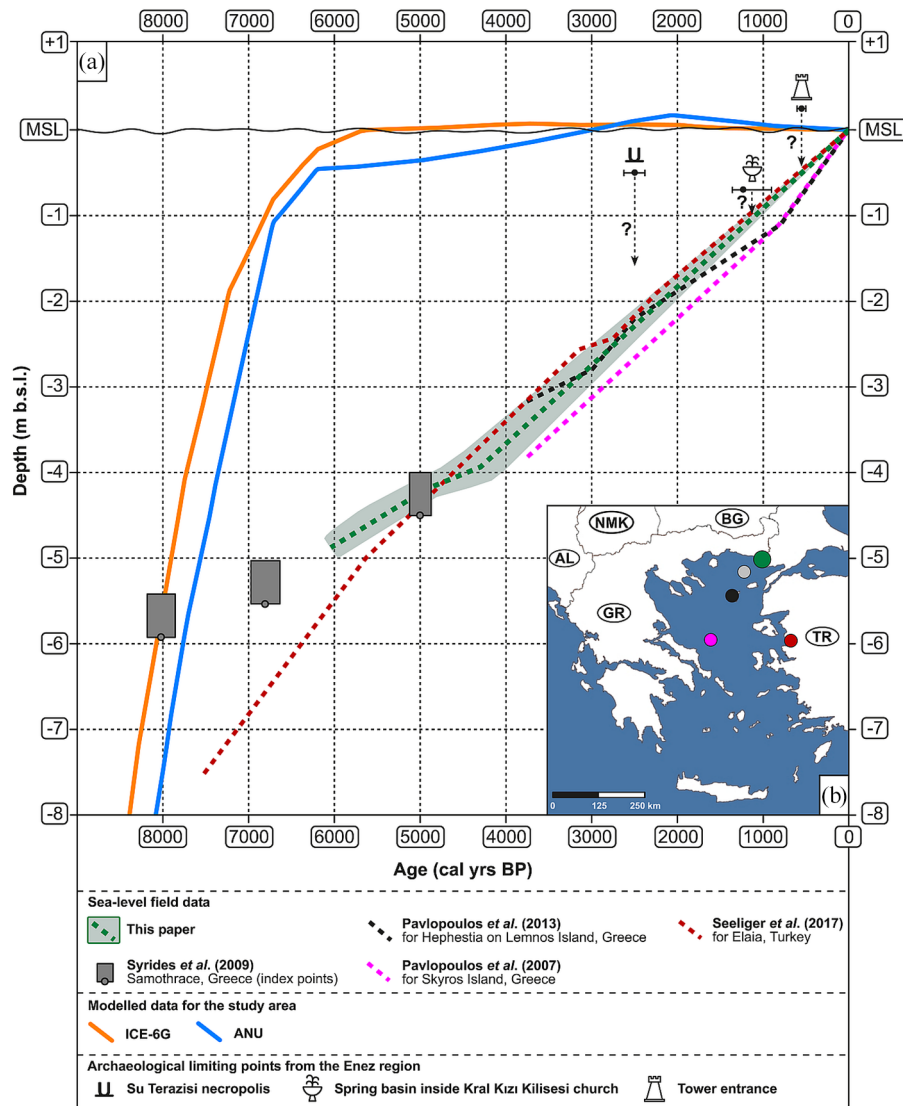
8000 7000 6000 5000 4000 3000 2000 1000 0

(a)

+1 +1
MSL MSL
-1 -1
-2 -2
-3 -3
-4 -4
-5 -5
-6 -6
-7 -7
-8 -8

?
?
?

Depth (m b.s.l.)

NMK
BG
AL
GR
TR
0 125 250 km
(b)

8000 7000 6000 5000 4000 3000 2000 1000 0

Age (cal yrs BP)

Sea-level field data

This paper

Pavlopoulos *et al.* (2013)
for Hephestia on Lemnos Island, Greece

Seeliger *et al.* (2017)
for Elaia, Turkey

Syrides *et al.* (2009)
Samothrace, Greece (index points)

Pavlopoulos *et al.* (2007)
for Skyros Island, Greece

Modelled data for the study area

ICE-6G ANU

Archaeological limiting points from the Enez region

Su Terazisi necropolis Spring basin inside Kral Kızı Kilisesi church Tower entrance